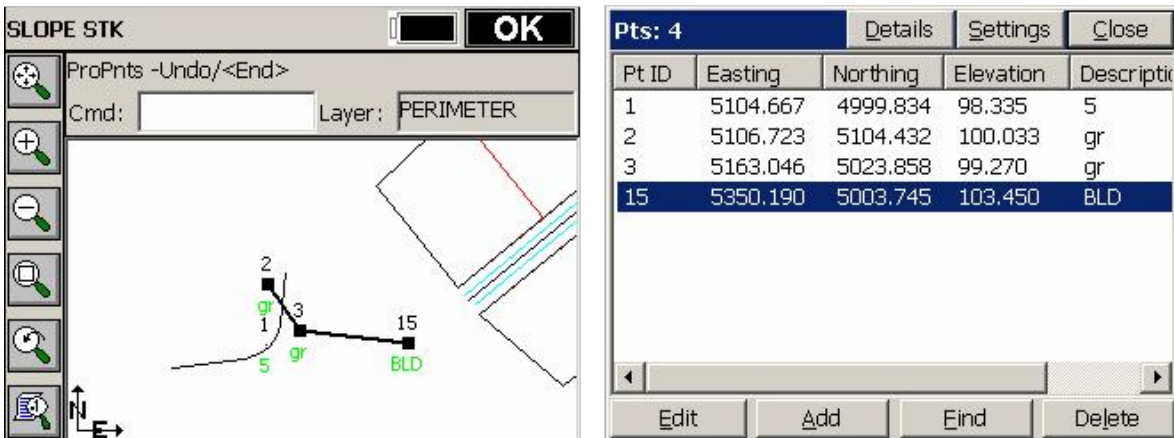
SLOPE STK

OK

ProPnts -Undo/<End>

Cmd:

Layer: PERIMETER

2
gr
1
3
gr
5
15
BLD

N
E

Pts: 4

Details

Settings

Close

| Pt ID | Easting | Northing | Elevation | Descriptio |
|---|---|---|---|---|
| 1 | 5104.667 | 4999.834 | 98.335 | 5 |
| 2 | 5106.723 | 5104.432 | 100.033 | gr |
| 3 | 5163.046 | 5023.858 | 99.270 | gr |
| 15 | 5350.190 | 5003.745 | 103.450 | BLD |

Edit

Add

Find

Delete